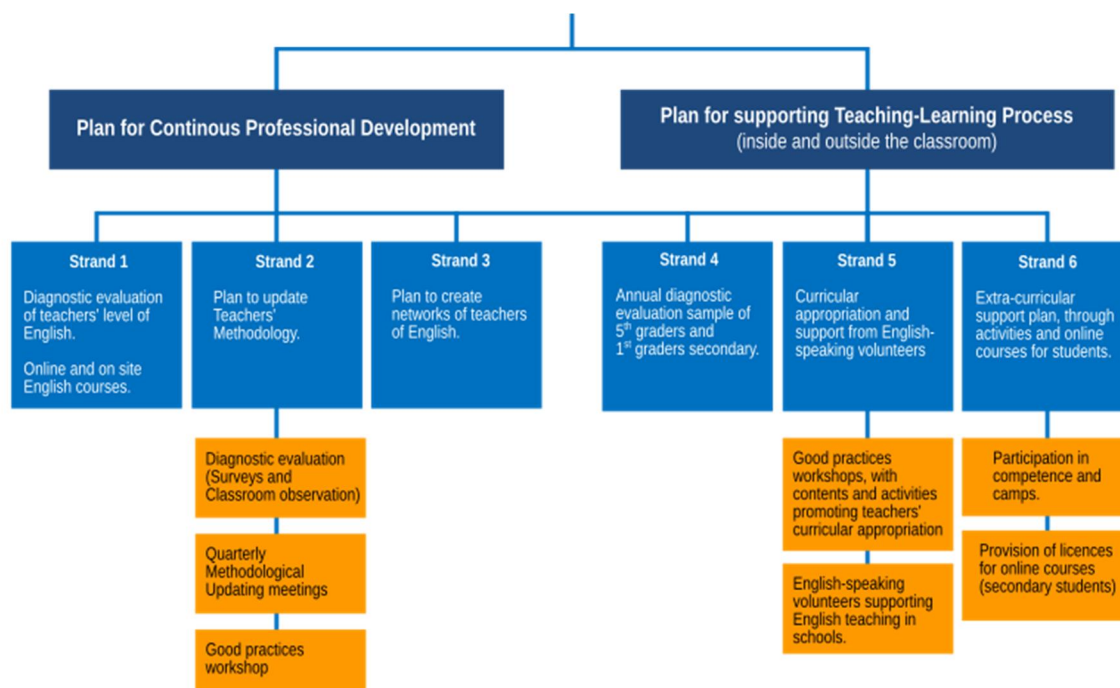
Plan for Continous Professional Development

Plan for supporting Teaching-Learning Process
(inside and outside the classroom)

Strand 1
Diagnostic evaluation of teachers' level of English.

Online and on site English courses.

Strand 2
Plan to update Teachers' Methodology.

Diagnostic evaluation (Surveys and Classroom observation)

Quarterly Methodological Updating meetings

Good practices workshop

Strand 3
Plan to create networks of teachers of English.

Strand 4
Annual diagnostic evaluation sample of $5^{th}$ graders and $1^{st}$ graders secondary.

Strand 5
Curricular appropriation and support from English-speaking volunteers

Good practices workshops, with contents and activities promoting teachers' curricular appropriation

English-speaking volunteers supporting English teaching in schools.

Strand 6
Extra-curricular support plan, through activities and online courses for students.

Participation in competence and camps.

Provision of licences for online courses (secondary students)